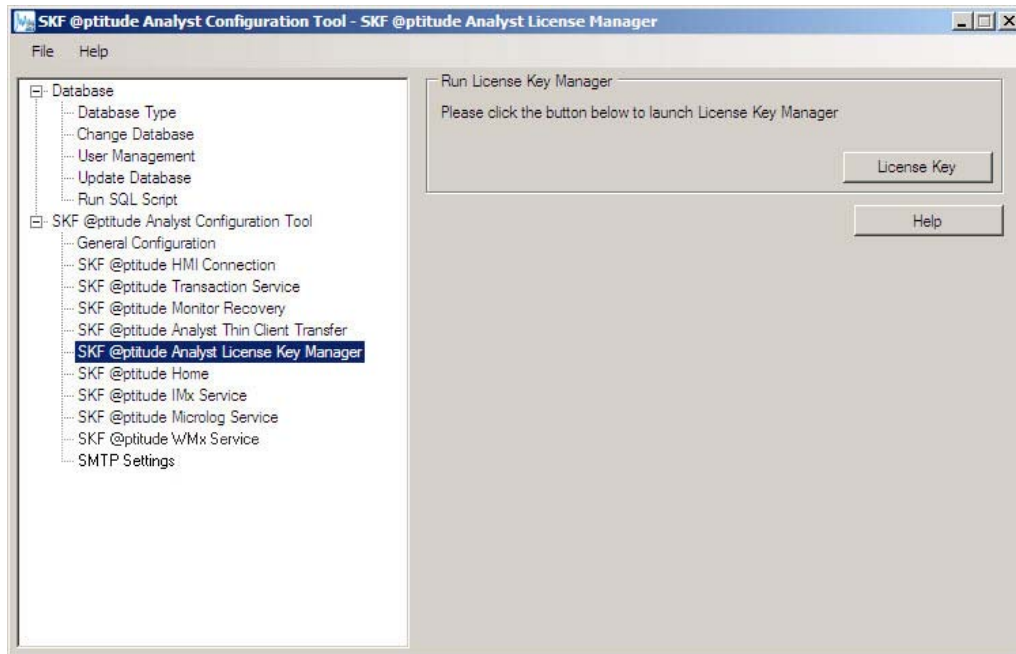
SKF @ptitude Analyst Configuration Tool - SKF @ptitude Analyst License Manager

File Help

Database
Database Type
Change Database
User Management
Update Database
Run SQL Script
SKF @ptitude Analyst Configuration Tool
General Configuration
SKF @ptitude HMI Connection
SKF @ptitude Transaction Service
SKF @ptitude Monitor Recovery
SKF @ptitude Analyst Thin Client Transfer
SKF @ptitude Analyst License Key Manager
SKF @ptitude Home
SKF @ptitude IMx Service
SKF @ptitude Micrologi Service
SKF @ptitude WMx Service
SMTP Settings

Run License Key Manager

Please click the button below to launch License Key Manager

License Key

Help